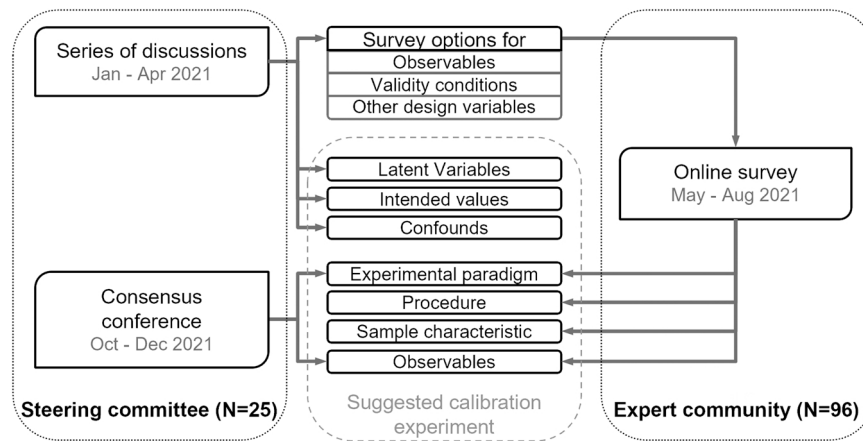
Series of discussions
Jan - Apr 2021

Survey options for
Observables
Validity conditions
Other design variables

Online survey
May - Aug 2021

Latent Variables
Intended values
Confounds

Consensus conference
Oct - Dec 2021

Experimental paradigm
Procedure
Sample characteristic
Observables

Steering committee (N=25)

Suggested calibration experiment

Expert community (N=96)